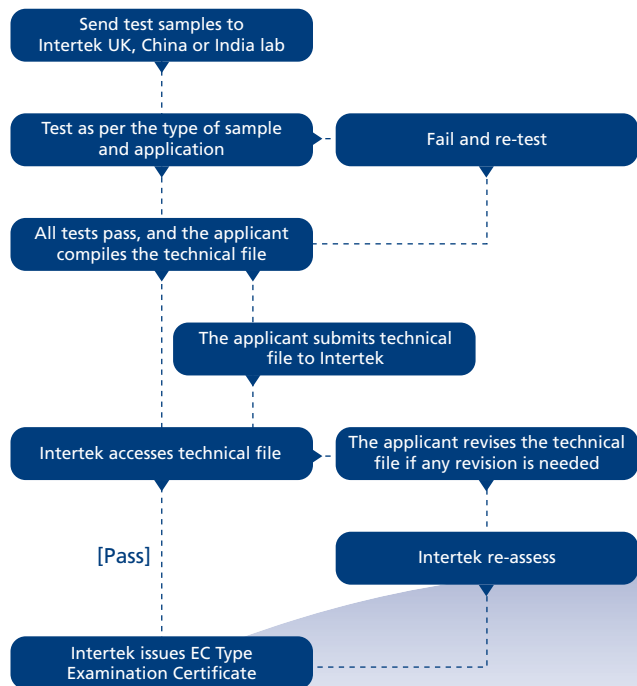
Send test samples to Intertek UK, China or India lab

Test as per the type of sample and application

Fail and re-test

All tests pass, and the applicant compiles the technical file

The applicant submits technical file to Intertek

Intertek accesses technical file

The applicant revises the technical file if any revision is needed

[Pass]

Intertek re-assess

Intertek issues EC Type Examination Certificate